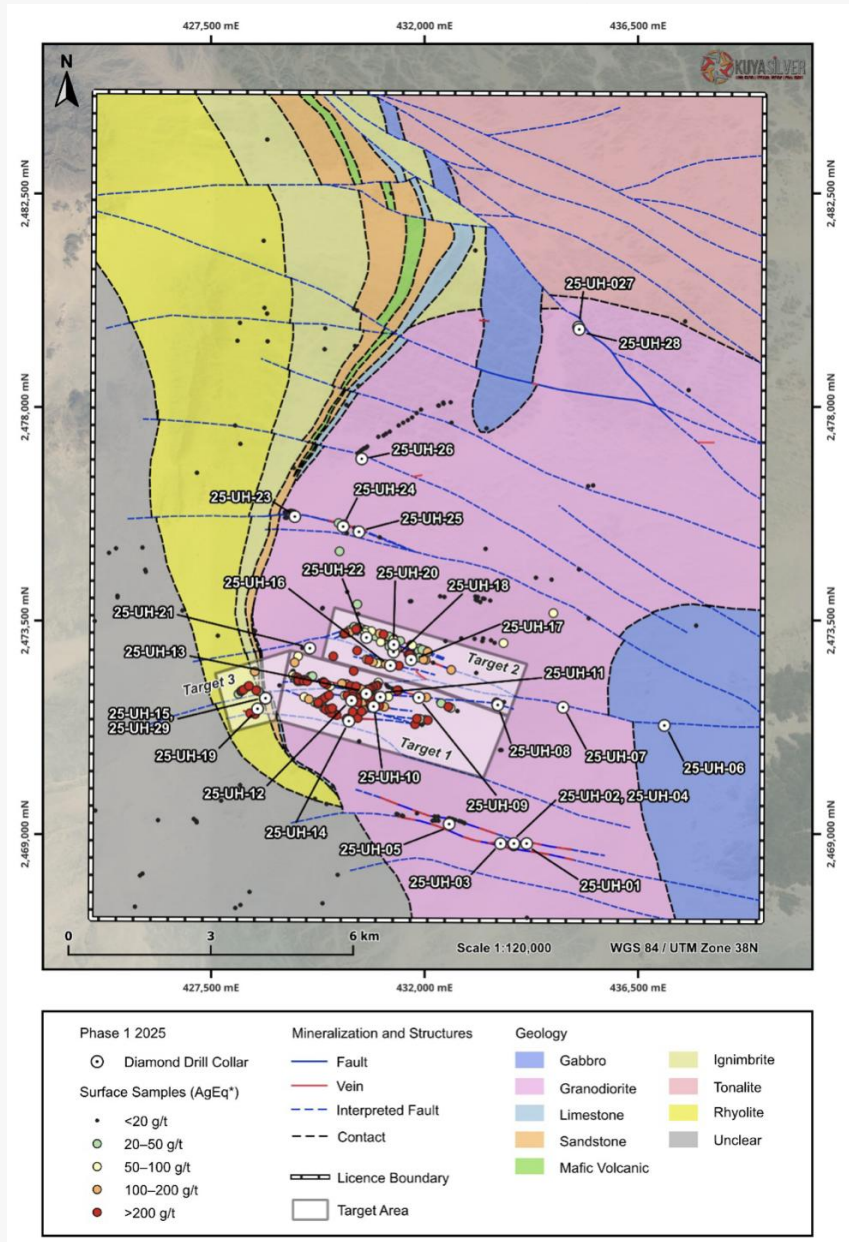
427,500 mE
432,000 mE
436,500 mE

N

KUYA SILVER

2,482,500 mN
2,478,000 mN
2,473,500 mN
2,469,000 mN

25-UH-027
25-UH-28
25-UH-26
25-UH-23
25-UH-24
25-UH-25
25-UH-16
25-UH-22
25-UH-20
25-UH-18
25-UH-21
25-UH-17
25-UH-13
Target 2
Target 3
25-UH-11
25-UH-15
25-UH-29
Target 1
25-UH-19
25-UH-08
25-UH-07
25-UH-06
25-UH-10
25-UH-12
25-UH-09
25-UH-02, 25-UH-04
25-UH-14
25-UH-05
25-UH-03
25-UH-01

0
3
6 km
Scale 1:120,000
WGS 84 / UTM Zone 38N

427,500 mE
432,000 mE
436,500 mE

Phase 1 2025
Diamond Drill Collar
Surface Samples (AgEq*)
<20 g/t
20–50 g/t
50–100 g/t
100–200 g/t
>200 g/t

Mineralization and Structures
Fault
Vein
Interpreted Fault
Contact
Licence Boundary
Target Area

Geology
Gabbro
Granodiorite
Limestone
Sandstone
Mafic Volcanic
Ignimbrite
Tonalite
Rhyolite
Unclear